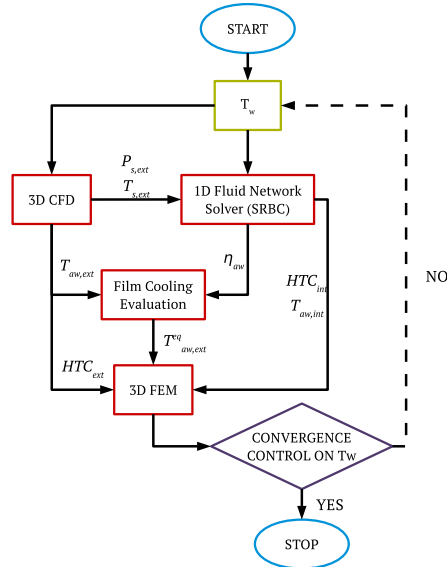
START

$T_w$

3D CFD

$P_{s,ext}$
$T_{s,ext}$

1D Fluid Network Solver (SRBC)

$T_{aw,ext}$

$\eta_{aw}$

Film Cooling Evaluation

$HTC_{int}$
$T_{aw,int}$

NO

$T^{eq}_{aw,ext}$

$HTC_{ext}$

3D FEM

CONVERGENCE CONTROL ON Tw

YES

STOP